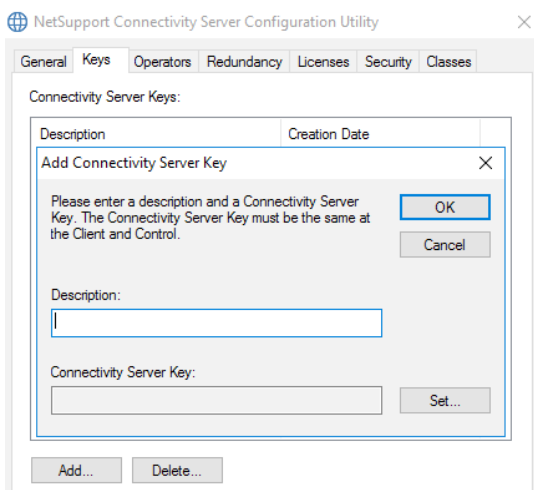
NetSupport Connectivity Server Configuration Utility

×

General Keys Operators Redundancy Licenses Security Classes

Connectivity Server Keys:

Description Creation Date

Add Connectivity Server Key

×

Please enter a description and a Connectivity Server Key. The Connectivity Server Key must be the same at the Client and Control.

OK

Cancel

Description:

Connectivity Server Key:

Set...

Add... Delete...